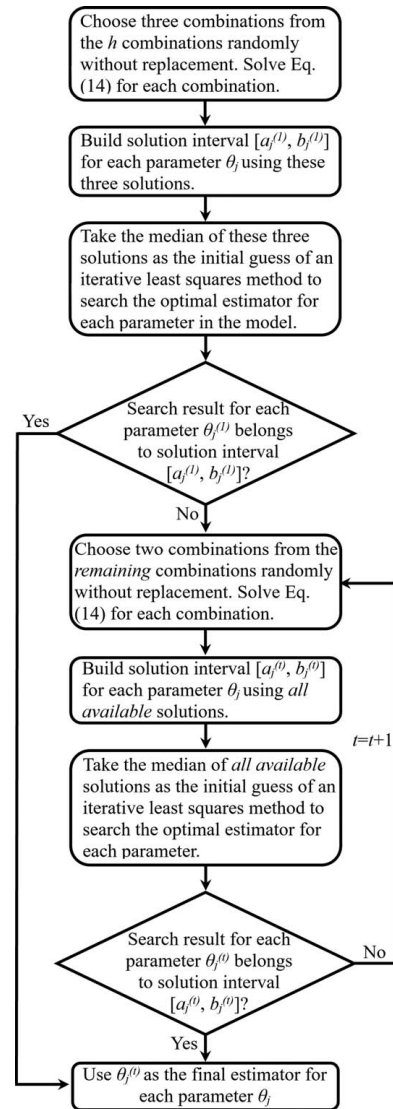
Choose three combinations from the $h$ combinations randomly without replacement. Solve Eq. (14) for each combination.

Build solution interval $[a_j^{(1)}, b_j^{(1)}]$ for each parameter $\theta_j$ using these three solutions.

Take the median of these three solutions as the initial guess of an iterative least squares method to search the optimal estimator for each parameter in the model.

Yes

Search result for each parameter $\theta_j^{(1)}$ belongs to solution interval $[a_j^{(1)}, b_j^{(1)}]$?

No

Choose two combinations from the *remaining* combinations randomly without replacement. Solve Eq. (14) for each combination.

Build solution interval $[a_j^{(t)}, b_j^{(t)}]$ for each parameter $\theta_j$ using *all available* solutions.

$t$=$t$+1

Take the median of *all available* solutions as the initial guess of an iterative least squares method to search the optimal estimator for each parameter.

Search result for each parameter $\theta_j^{(t)}$ belongs to solution interval $[a_j^{(t)}, b_j^{(t)}]$?

No

Yes

Use $\theta_j^{(t)}$ as the final estimator for each parameter $\theta_j$